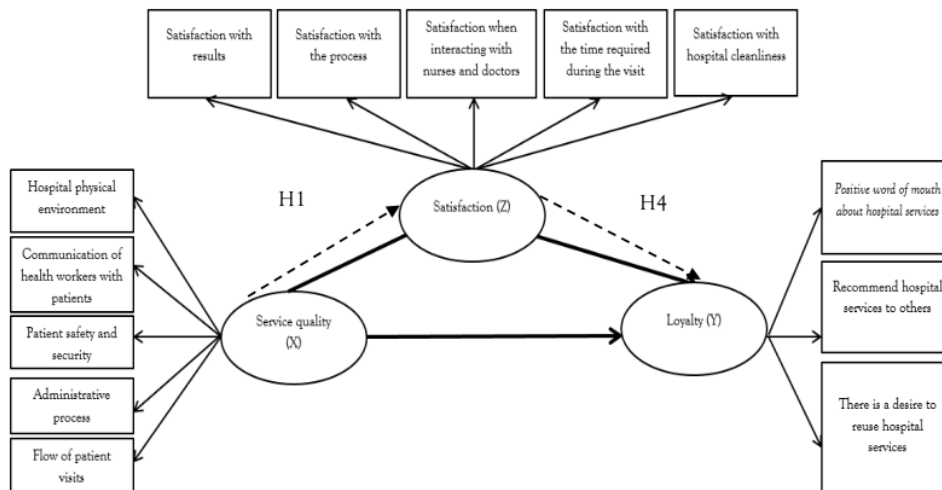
Satisfaction with results

Satisfaction with the process

Satisfaction when interacting with nurses and doctors

Satisfaction with the time required during the visit

Satisfaction with hospital cleanliness

Hospital physical environment

Communication of health workers with patients

Patient safety and security

Administrative process

Flow of patient visits

H1

Satisfaction (Z)

H4

Service quality (X)

Loyalty (Y)

Positive word of mouth about hospital services

Recommend hospital services to others

There is a desire to reuse hospital services